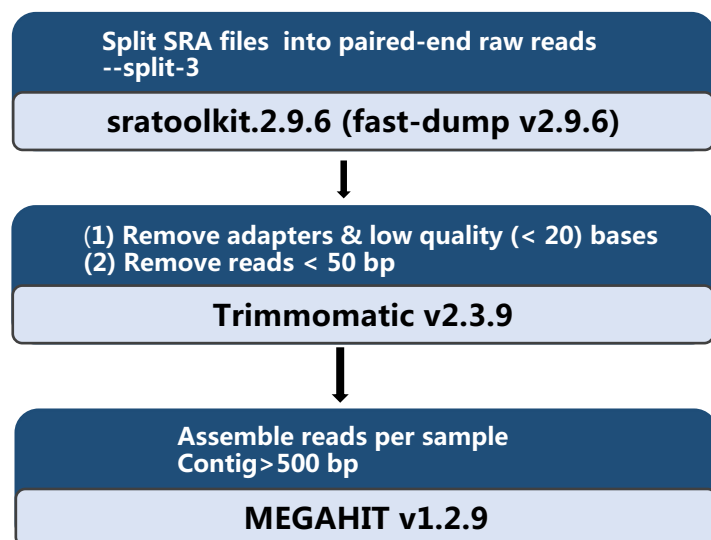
Split SRA files into paired-end raw reads --split-3

sratoolkit.2.9.6 (fast-dump v2.9.6)

(1) Remove adapters & low quality (< 20) bases
(2) Remove reads < 50 bp

Trimmomatic v2.3.9

Assemble reads per sample
Contig>500 bp

MEGAHIT v1.2.9